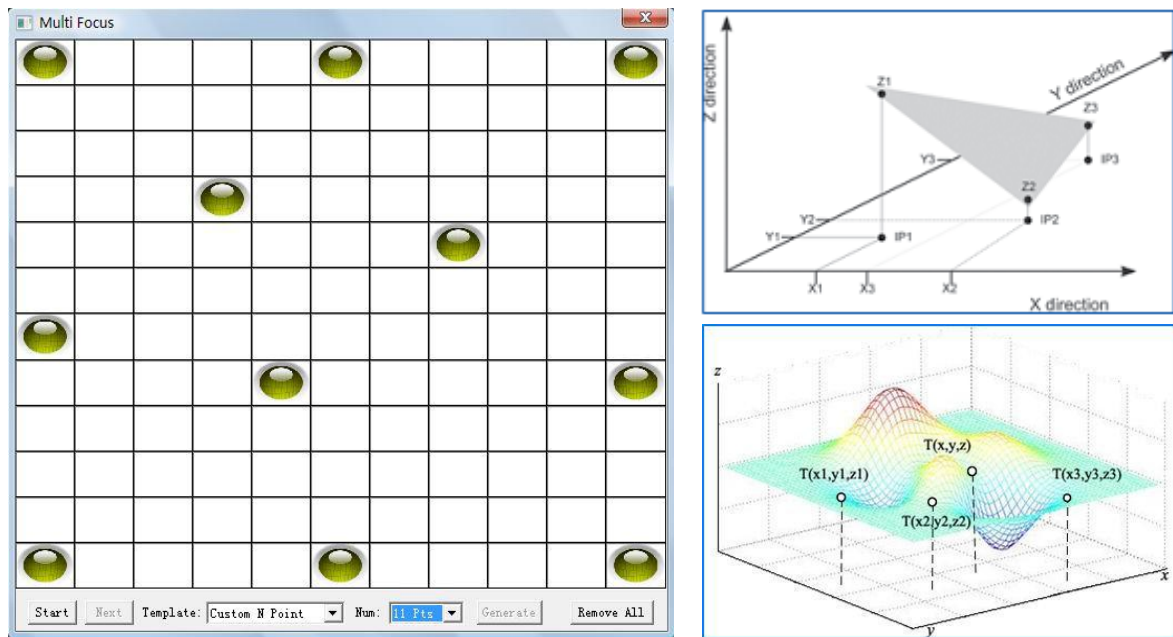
Multi Focus

Start Next Template: Custom N Point Num: 11 Pts Generate Remove All

Z direction
Y direction
Z1
Z3
Y3
IP3
Z2
Y2
IP2
Y1
IP1
X1
X3
X2
X direction

z
T(x,y,z)
T(x1,y1,z1)
T(x3,y3,z3)
T(x2,y2,z2)
x
y